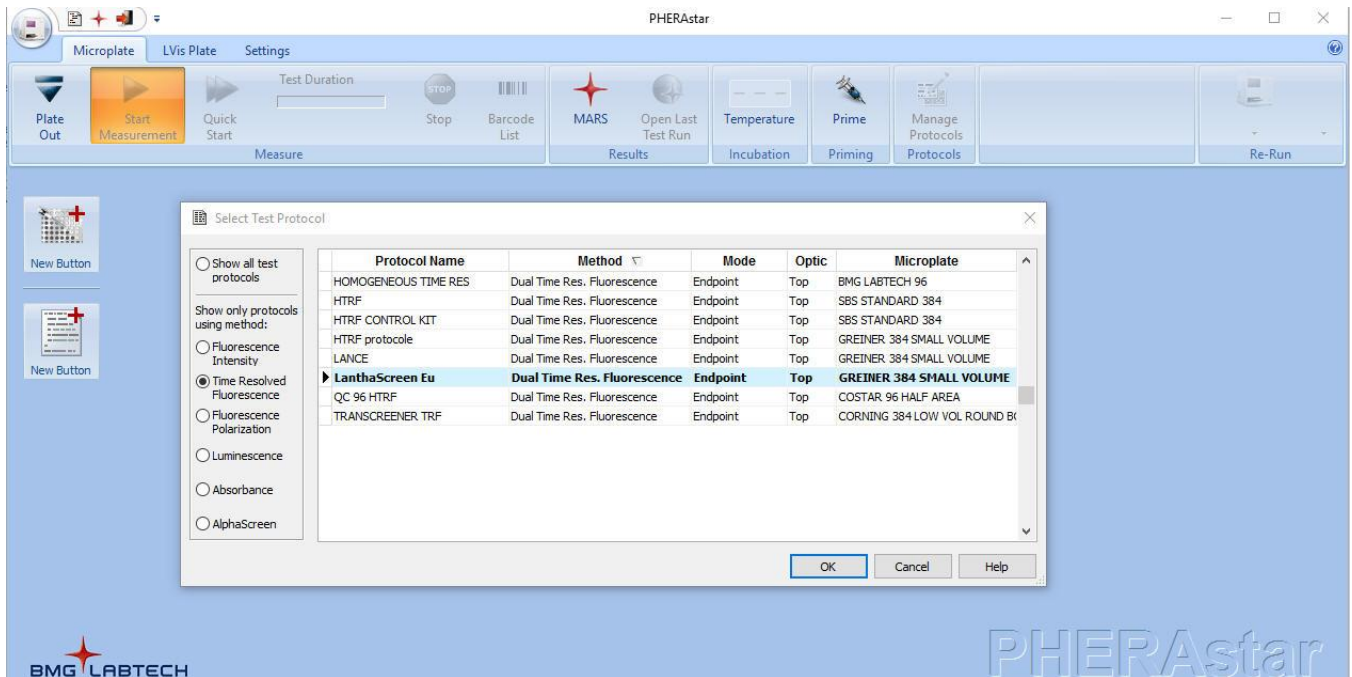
PHERAstar

Microplate LVis Plate Settings

Plate Out | Start Measurement | Quick Start | Test Duration | Stop | Barcode List | MARS | Open Last Test Run | Temperature | Prime | Manage Protocols | Re-Run

Measure | Results | Incubation | Priming | Protocols | Re-Run

New Button

New Button

Select Test Protocol

Show all test protocols

Show only protocols using method:

Fluorescence Intensity

Time Resolved Fluorescence

Fluorescence Polarization

Luminescence

Absorbance

AlphaScreen

| Protocol Name | Method | Mode | Optic | Microplate |
|---|---|---|---|---|
| HOMOGENEOUS TIME RES | Dual Time Res. Fluorescence | Endpoint | Top | BMG LABTECH 96 |
| HTRF | Dual Time Res. Fluorescence | Endpoint | Top | SBS STANDARD 384 |
| HTRF CONTROL KIT | Dual Time Res. Fluorescence | Endpoint | Top | SBS STANDARD 384 |
| HTRF protocole | Dual Time Res. Fluorescence | Endpoint | Top | GREINER 384 SMALL VOLUME |
| LANCE | Dual Time Res. Fluorescence | Endpoint | Top | GREINER 384 SMALL VOLUME |
| LanthaScreen Eu | Dual Time Res. Fluorescence | Endpoint | Top | GREINER 384 SMALL VOLUME |
| QC 96 HTRF | Dual Time Res. Fluorescence | Endpoint | Top | COSTAR 96 HALF AREA |
| TRANSCREENER TRF | Dual Time Res. Fluorescence | Endpoint | Top | CORNING 384 LOW VOL ROUND B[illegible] |

OK Cancel Help

BMG LABTECH

PHERAstar